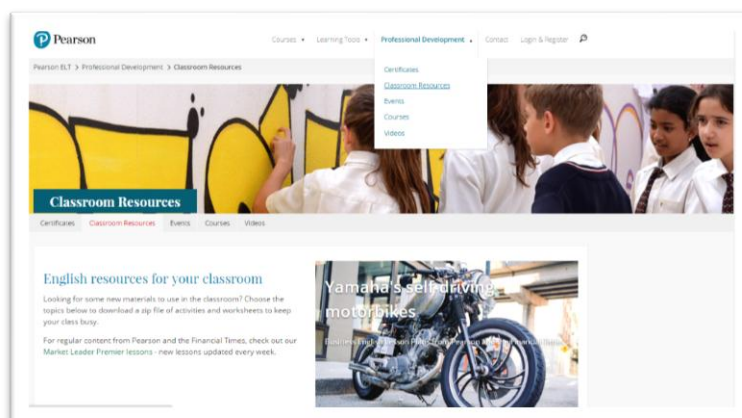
Pearson

Courses ▾ Learning Tools ▾ Professional Development ▴ Contact Login & Register

Pearson ELT > Professional Development > Classroom Resources

Certificates
Classroom Resources
Events
Courses
Videos

Classroom Resources

Certificates Classroom Resources Events Courses Videos

English resources for your classroom

Looking for some new materials to use in the classroom? Choose the topics below to download a zip file of activities and worksheets to keep your class busy.

For regular content from Pearson and the Financial Times, check out our Market Leader Premier lessons - new lessons updated every week.

Yamaha's self-driving motorbikes

Business English lesson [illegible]